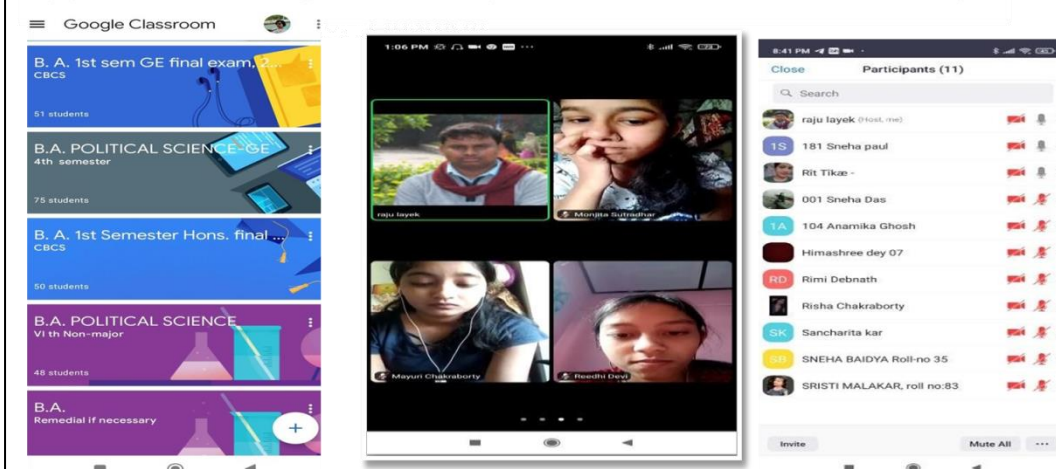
Google Classroom

B. A. 1st sem GE final exam, 2...
CBCS
51 students

B.A. POLITICAL SCIENCE-GE
4th semester
75 students

B. A. 1st Semester Hons. final...
CBCS
50 students

B.A. POLITICAL SCIENCE
VI th Non-major
48 students

B.A.
Remedial if necessary

+

1:06 PM

raju layek
Monjita Sutradhar
Mayuri Chakraborty
Reedhi Devi

8:41 PM

Close
Participants (11)

Search

raju layek (Host, me)
1S 181 Sneha paul
Rit Tikæ -
001 Sneha Das
1A 104 Anamika Ghosh
Himashree dey 07
RD Rimi Debnath
Risha Chakraborty
SK Sancharita kar
SB SNEHA BAIDYA Roll-no 35
SRISTI MALAKAR, roll no:83

Invite
Mute All
...